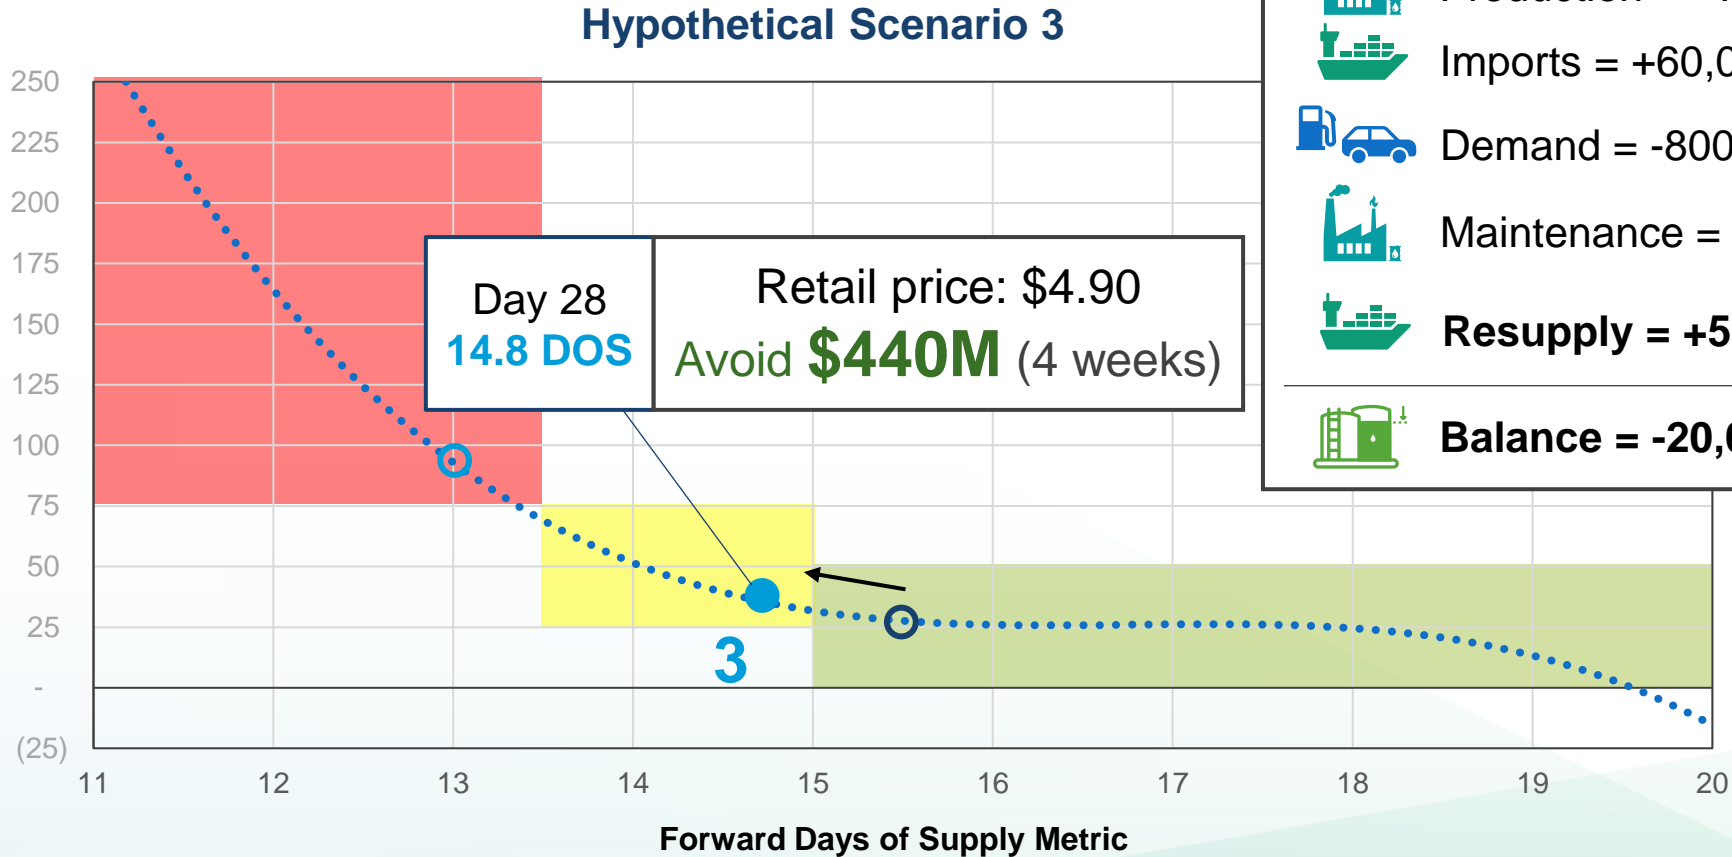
Hypothetical Scenario 3

250
225
200
175
150
125
100
75
50
25
-
(25)

Day 28
14.8 DOS

Retail price: $4.90
Avoid $440M (4 weeks)

3

11 12 13 14 15 16 17 18 19 20

Forward Days of Supply Metric

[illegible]
Imports = +60,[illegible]
Demand = -800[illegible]
Maintenance = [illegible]
Resupply = +5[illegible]
Balance = -20,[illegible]